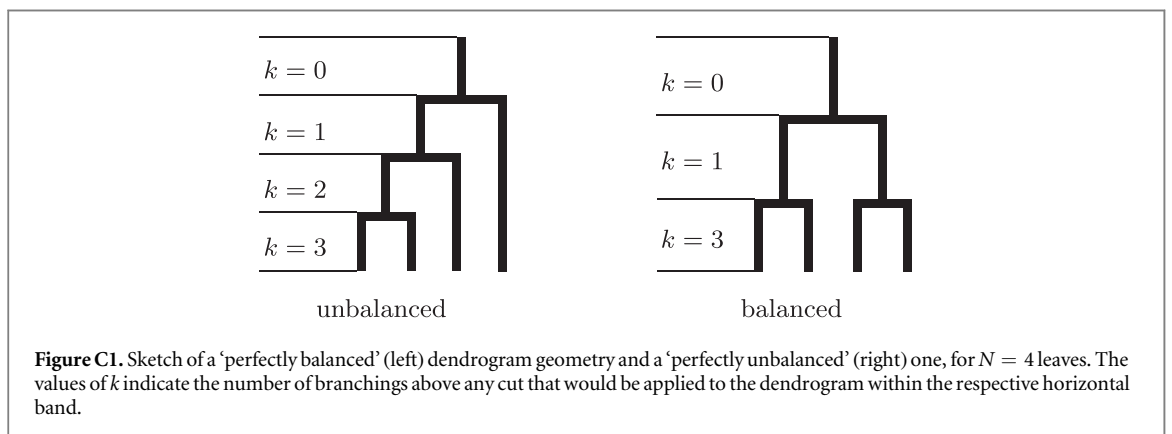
$k = 0$

$k = 1$

$k = 2$

$k = 3$

unbalanced

$k = 0$

$k = 1$

$k = 3$

balanced

**Figure C1.** Sketch of a 'perfectly balanced' (left) dendrogram geometry and a 'perfectly unbalanced' (right) one, for $N = 4$ leaves. The values of $k$ indicate the number of branchings above any cut that would be applied to the dendrogram within the respective horizontal band.